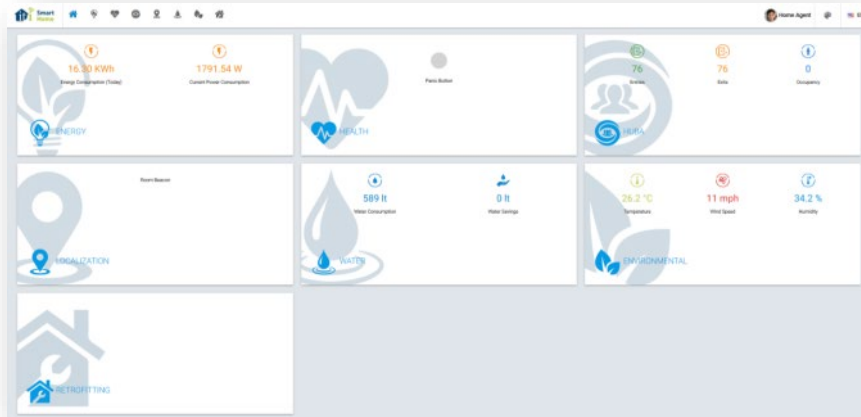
Smart Home

Home Agent

16.30 KWh
Energy Consumption (Today)

1791.54 W
Current Power Consumption

ENERGY

Panic Button

HEALTH

76
Alarms

76
Evts

0
Occupancy

HUMA

Room Beacon

LOCALIZATION

589 lt
Water Consumption

0 lt
Water Savings

WATER

26.2 °C
Temperature

11 mph
Wind Speed

34.2 %
Humidity

ENVIRONMENTAL

RETROFITTING